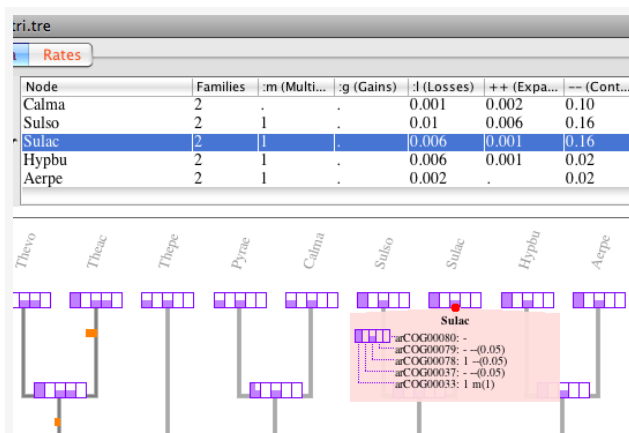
tri.tre

Rates

| Node | Families | :m (Multi... | :g (Gains) | :l (Losses) | ++ (Expa... | -- (Cont... |
|---|---|---|---|---|---|---|
| Calma | 2 | . | . | 0.001 | 0.002 | 0.10 |
| Sulso | 2 | 1 | . | 0.01 | 0.006 | 0.16 |
| Sulac | 2 | 1 | . | 0.006 | 0.001 | 0.16 |
| Hypbu | 2 | 1 | . | 0.006 | 0.001 | 0.02 |
| Aerpe | 2 | 1 | . | 0.002 | . | 0.02 |

Thevo Theac Thepe Pyrae Calma Sulso Sulac Hypbu Aerpe

Sulac
arCOG00080: -
arCOG00079: - --(0.05)
arCOG00078: 1 --(0.05)
arCOG00037: - --(0.05)
arCOG00033: 1 m(1)